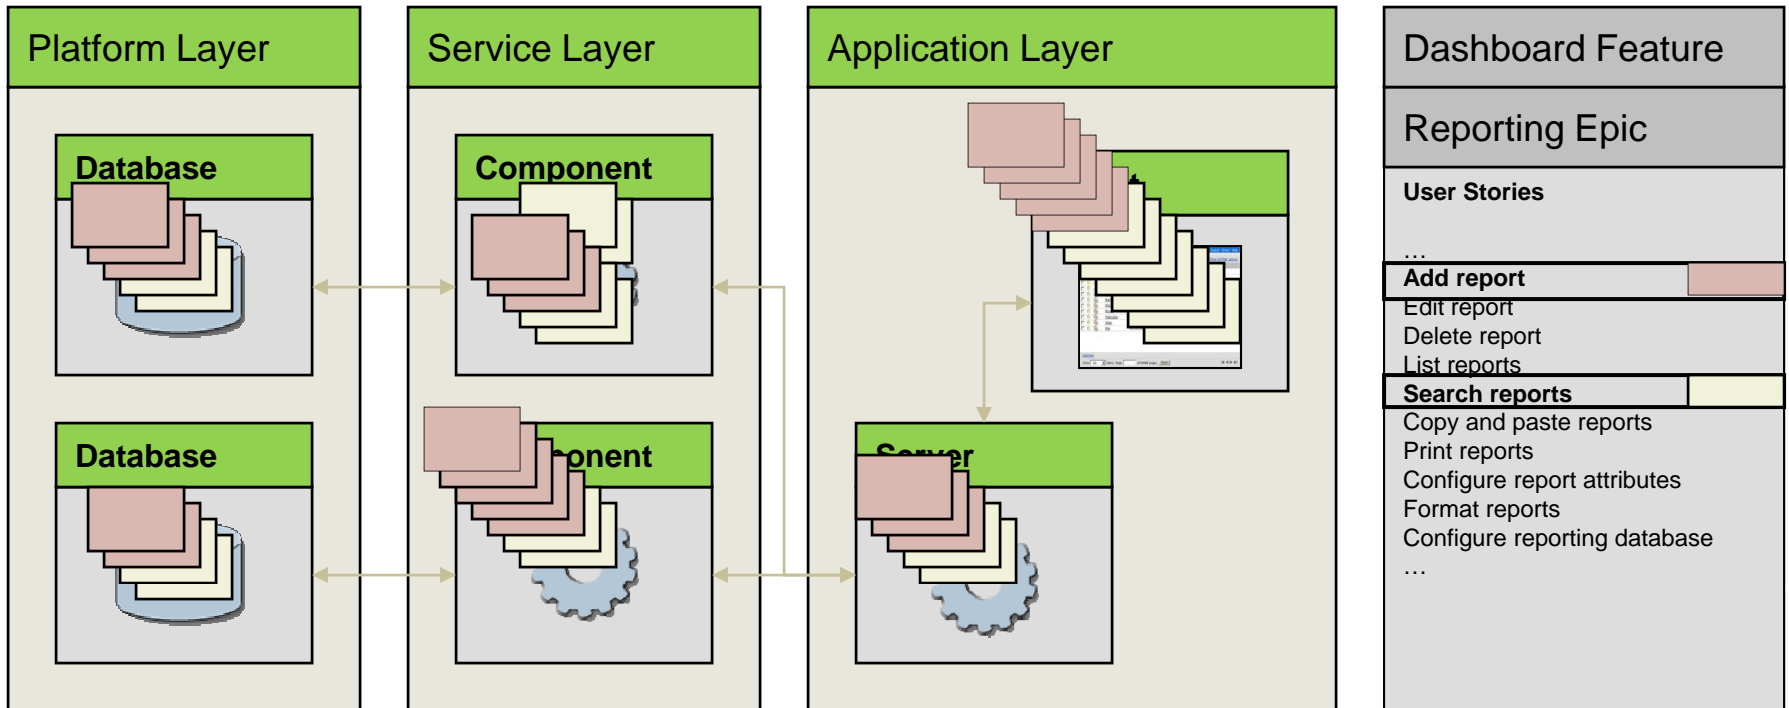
Platform Layer

Database

Database

Service Layer

Component

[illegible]onent

Application Layer

Server

Dashboard Feature

Reporting Epic

User Stories

…
Add report
Edit report
Delete report
List reports
Search reports
Copy and paste reports
Print reports
Configure report attributes
Format reports
Configure reporting database
…